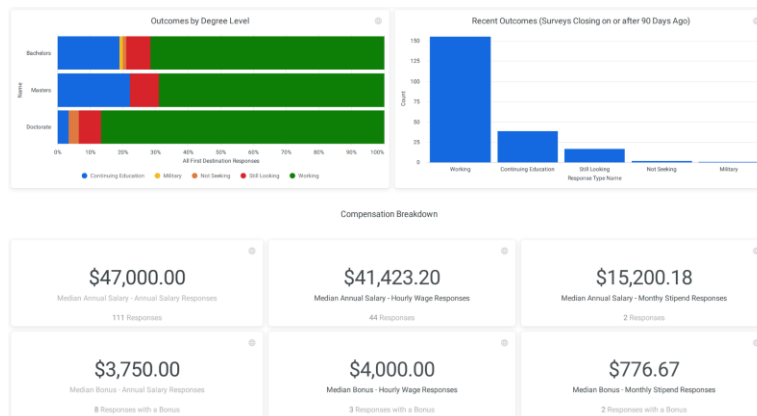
Outcomes by Degree Level

Name

Bachelors

Masters

Doctorate

0% 10% 20% 30% 40% 50% 60% 70% 80% 90% 100%

All First Destination Responses

Continuing Education Military Not Seeking Still Looking Working

Recent Outcomes (Surveys Closing on or after 90 Days Ago)

Count

150

125

100

75

50

25

0

Working Continuing Education Still Looking Not Seeking Military

Response Type Name

Compensation Breakdown

$47,000.00

Median Annual Salary - Annual Salary Responses

111 Responses

$41,423.20

Median Annual Salary - Hourly Wage Responses

44 Responses

$15,200.18

Median Annual Salary - Monthy Stipend Responses

2 Responses

$3,750.00

Median Bonus - Annual Salary Responses

8 Responses with a Bonus

$4,000.00

Median Bonus - Hourly Wage Responses

3 Responses with a Bonus

$776.67

Median Bonus - Monthly Stipend Responses

2 Responses with a Bonus